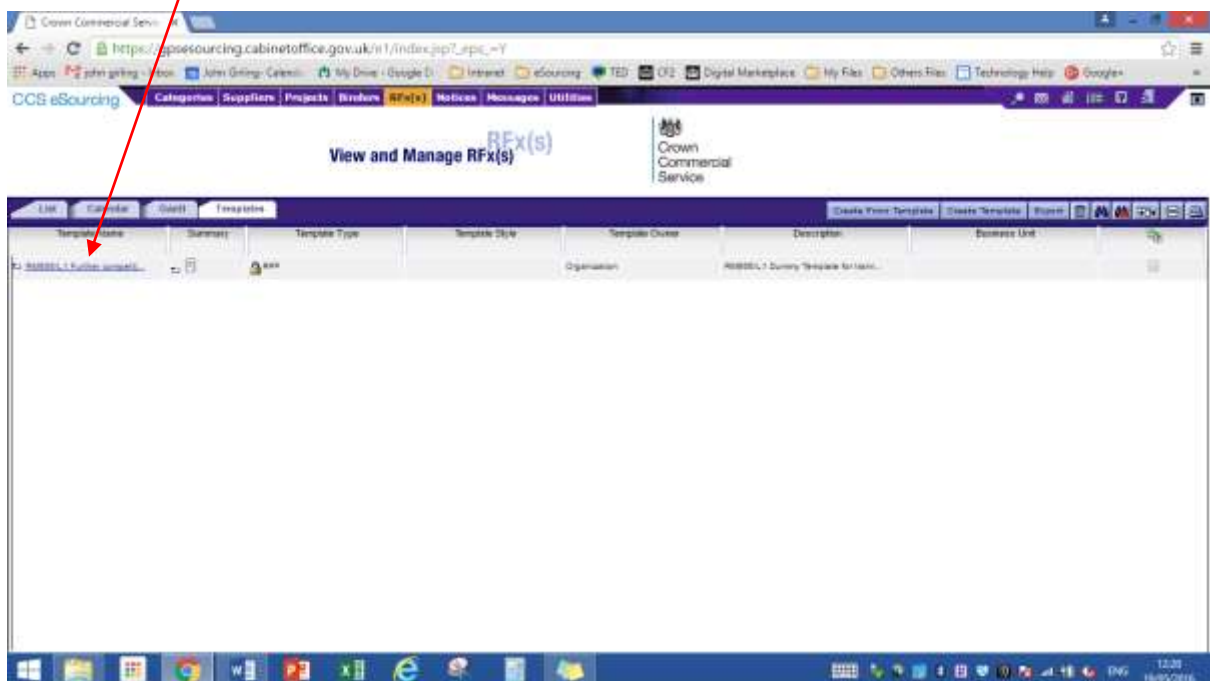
Crown Commercial Servi

https://gpsesourcing.cabinetoffice.gov.uk/rt1/index.jsp?_eps_=Y

Apps john girling - Inbox John Girling- Calend My Drive - Google D Intranet eSourcing TED CF2 Digital Marketplace My Files Others Files Technology Help Google+

CCS eSourcing Categories Suppliers Projects Brokers RFx(s) Notices Messages Utilities

View and Manage RFx(s)

RFx(s)

Crown Commercial Service

List Calendar Gantt Templates

Create From Template Create Template Export

| Template Name | Summary | Template Type | Template Style | Template Owner | Description | Business Unit |
|---|---|---|---|---|---|---|
| RM000 L1 Further competi... | | *** | | Organisation | RM000 L1 Dummy Template for train... | |

ENG 12:20